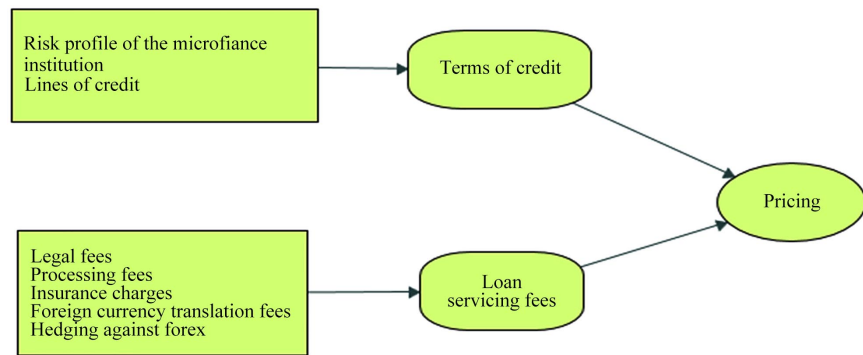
Risk profile of the microfiance institution
Lines of credit

Terms of credit

Pricing

Legal fees
Processing fees
Insurance charges
Foreign currency translation fees
Hedging against forex

Loan servicing fees